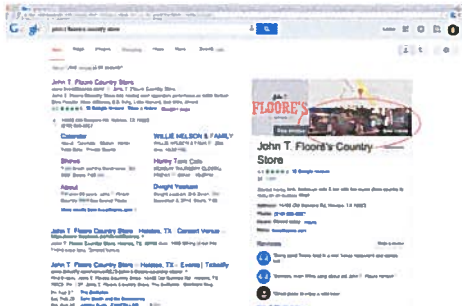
john t floore's country store

John T. Floore's Country Store

WILLIE NELSON & FAMILY

Calendar

Shows

About

Honky Tonk Cafe

Dwight Yoakam

John T. Floore's Country Store - Helotes, TX - Concert Venue

John T. Floore's Country Store - Helotes, TX - Events | Ticketfly

FLOORE'S

John T. Floore's Country Store